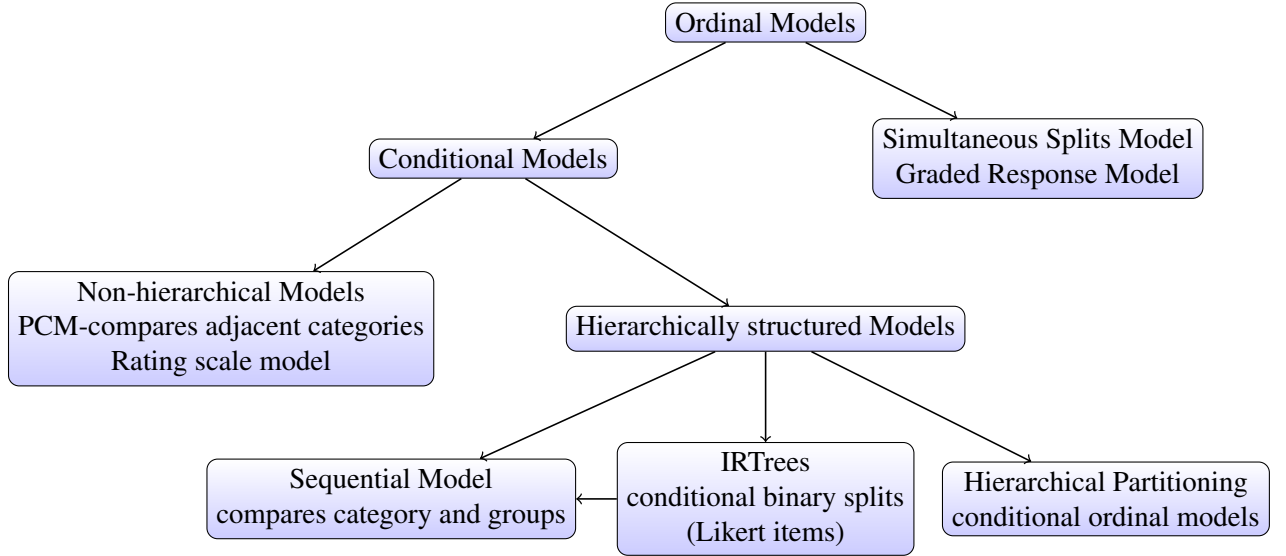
Ordinal Models

Conditional Models

Simultaneous Splits Model
Graded Response Model

Non-hierarchical Models
PCM-compares adjacent categories
Rating scale model

Hierarchically structured Models

Sequential Model
compares category and groups

IRTrees
conditional binary splits
(Likert items)

Hierarchical Partitioning
conditional ordinal models